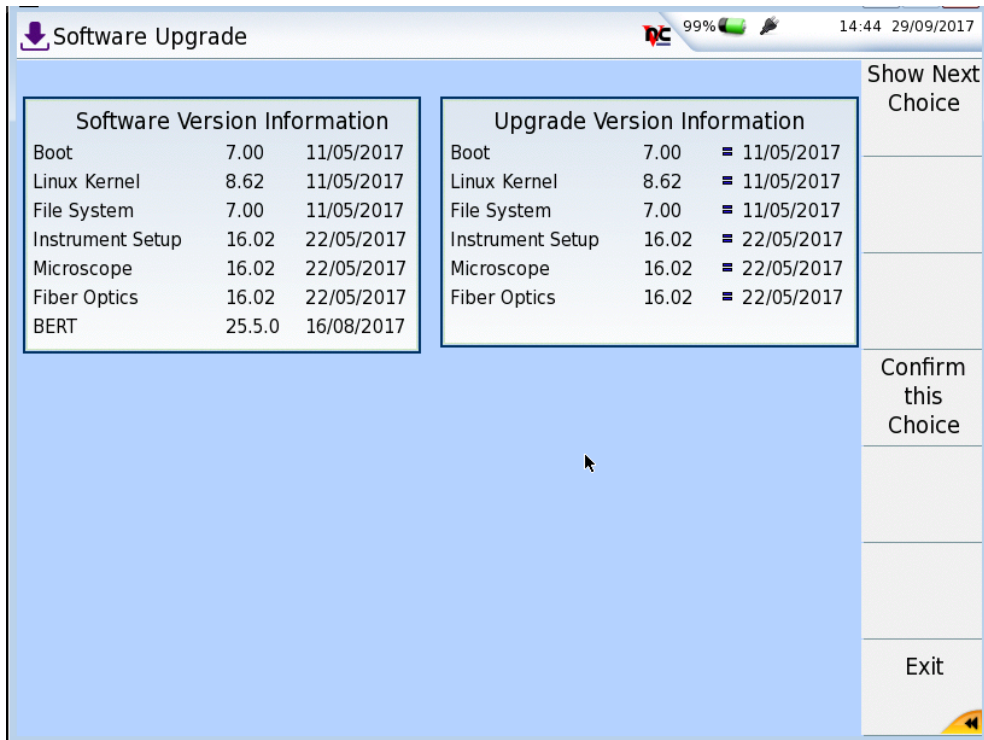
Software Upgrade

99%

14:44 29/09/2017

Show Next Choice

Software Version Information

| | | |
|---|---|---|
| Boot | 7.00 | 11/05/2017 |
| Linux Kernel | 8.62 | 11/05/2017 |
| File System | 7.00 | 11/05/2017 |
| Instrument Setup | 16.02 | 22/05/2017 |
| Microscope | 16.02 | 22/05/2017 |
| Fiber Optics | 16.02 | 22/05/2017 |
| BERT | 25.5.0 | 16/08/2017 |

Upgrade Version Information

| | | |
|---|---|---|
| Boot | 7.00 | = 11/05/2017 |
| Linux Kernel | 8.62 | = 11/05/2017 |
| File System | 7.00 | = 11/05/2017 |
| Instrument Setup | 16.02 | = 22/05/2017 |
| Microscope | 16.02 | = 22/05/2017 |
| Fiber Optics | 16.02 | = 22/05/2017 |

Confirm this Choice

Exit